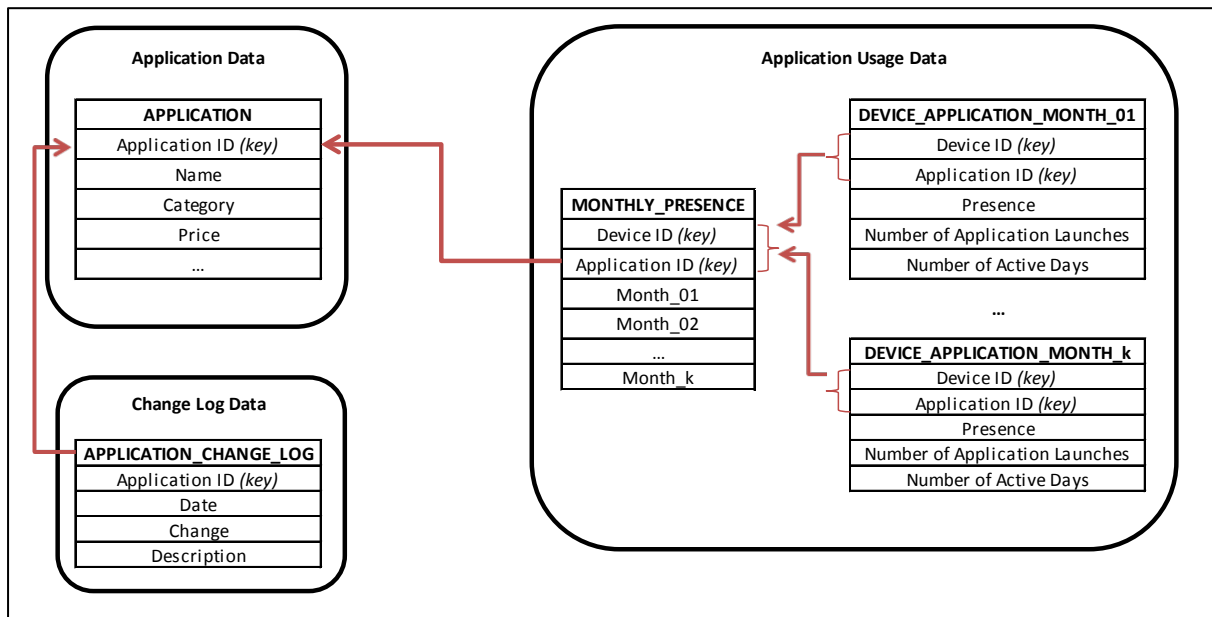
Application Data

| APPLICATION |
|---|
| Application ID *(key)* |
| Name |
| Category |
| Price |
| … |

Change Log Data

| APPLICATION_CHANGE_LOG |
|---|
| Application ID *(key)* |
| Date |
| Change |
| Description |

Application Usage Data

| MONTHLY_PRESENCE |
|---|
| Device ID *(key)* |
| Application ID *(key)* |
| Month_01 |
| Month_02 |
| … |
| Month_k |

| DEVICE_APPLICATION_MONTH_01 |
|---|
| Device ID *(key)* |
| Application ID *(key)* |
| Presence |
| Number of Application Launches |
| Number of Active Days |

…

| DEVICE_APPLICATION_MONTH_k |
|---|
| Device ID *(key)* |
| Application ID *(key)* |
| Presence |
| Number of Application Launches |
| Number of Active Days |